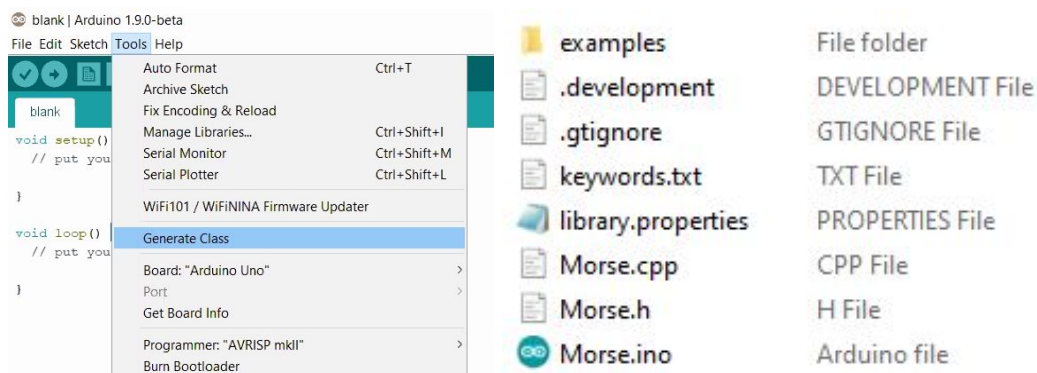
blank | Arduino 1.9.0-beta
File Edit Sketch Tools Help

blank

void setup()
  // put you

}

void loop()
  // put you

}

Auto Format Ctrl+T
Archive Sketch
Fix Encoding & Reload
Manage Libraries... Ctrl+Shift+I
Serial Monitor Ctrl+Shift+M
Serial Plotter Ctrl+Shift+L
WiFi101 / WiFiNINA Firmware Updater
Generate Class
Board: "Arduino Uno"
Port
Get Board Info
Programmer: "AVRISP mkII"
Burn Bootloader

| | |
|---|---|
| examples | File folder |
| .development | DEVELOPMENT File |
| .gtignore | GTIGNORE File |
| keywords.txt | TXT File |
| library.properties | PROPERTIES File |
| Morse.cpp | CPP File |
| Morse.h | H File |
| Morse.ino | Arduino file |